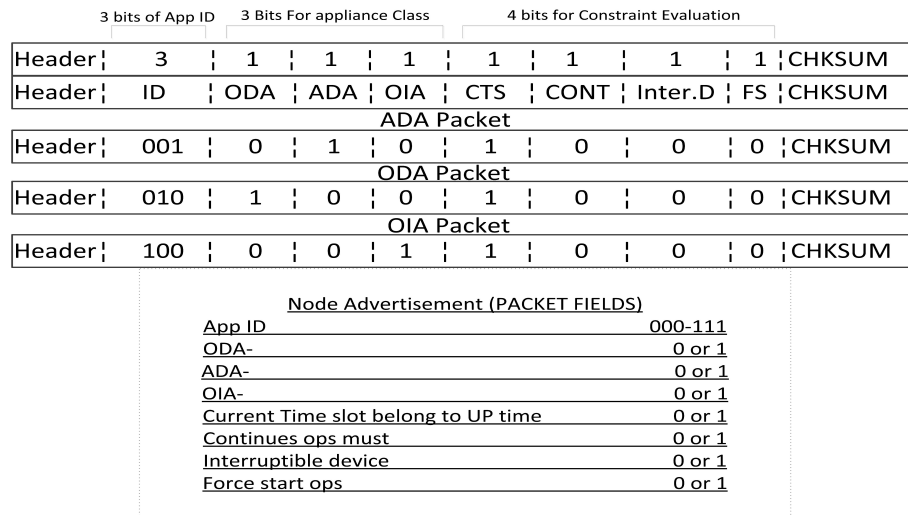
3 bits of App ID | 3 Bits For appliance Class | 4 bits for Constraint Evaluation

| Header | 3 | 1 | 1 | 1 | 1 | 1 | 1 | 1 | CHKSUM |
|---|---|---|---|---|---|---|---|---|---|
| Header | ID | ODA | ADA | OIA | CTS | CONT | Inter.D | FS | CHKSUM |

ADA Packet

| Header | 001 | 0 | 1 | 0 | 1 | 0 | 0 | 0 | CHKSUM |
|---|---|---|---|---|---|---|---|---|---|

ODA Packet

| Header | 010 | 1 | 0 | 0 | 1 | 0 | 0 | 0 | CHKSUM |
|---|---|---|---|---|---|---|---|---|---|

OIA Packet

| Header | 100 | 0 | 0 | 1 | 1 | 0 | 0 | 0 | CHKSUM |
|---|---|---|---|---|---|---|---|---|---|

Node Advertisement (PACKET FIELDS)

| | |
|---|---|
| App ID | 000-111 |
| ODA- | 0 or 1 |
| ADA- | 0 or 1 |
| OIA- | 0 or 1 |
| Current Time slot belong to UP time | 0 or 1 |
| Continues ops must | 0 or 1 |
| Interruptible device | 0 or 1 |
| Force start ops | 0 or 1 |